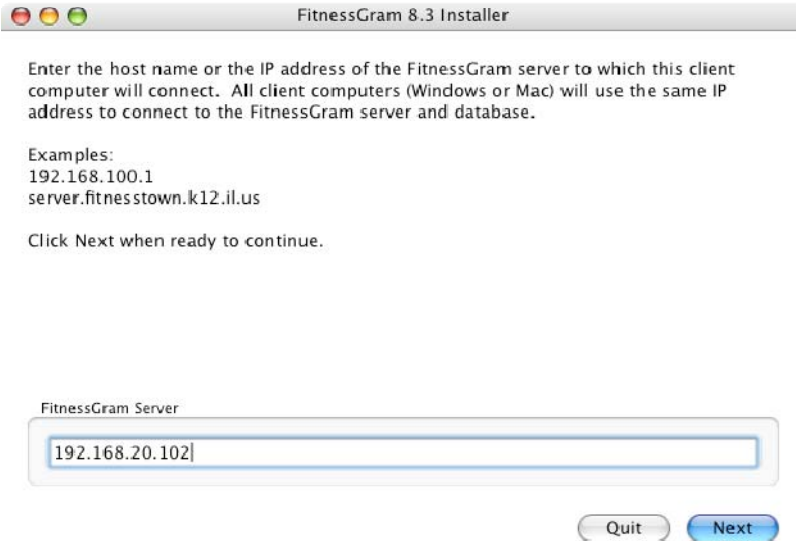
FitnessGram 8.3 Installer

Enter the host name or the IP address of the FitnessGram server to which this client computer will connect. All client computers (Windows or Mac) will use the same IP address to connect to the FitnessGram server and database.

Examples:
192.168.100.1
server.fitnesstown.k12.il.us

Click Next when ready to continue.

FitnessGram Server

192.168.20.102

Quit

Next